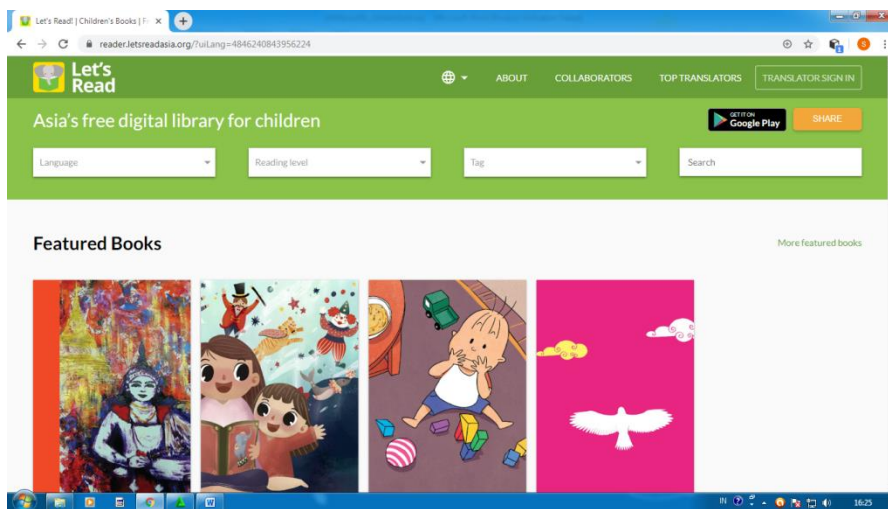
Let's Read! | Children's Books | F ×

reader.letsreadasia.org/?uiLang=4846240843956224

Let's Read

ABOUT COLLABORATORS TOP TRANSLATORS TRANSLATOR SIGN IN

Asia's free digital library for children

GET IT ON Google Play

SHARE

Language

Reading level

Tag

Search

Featured Books

More featured books

IN

16:25